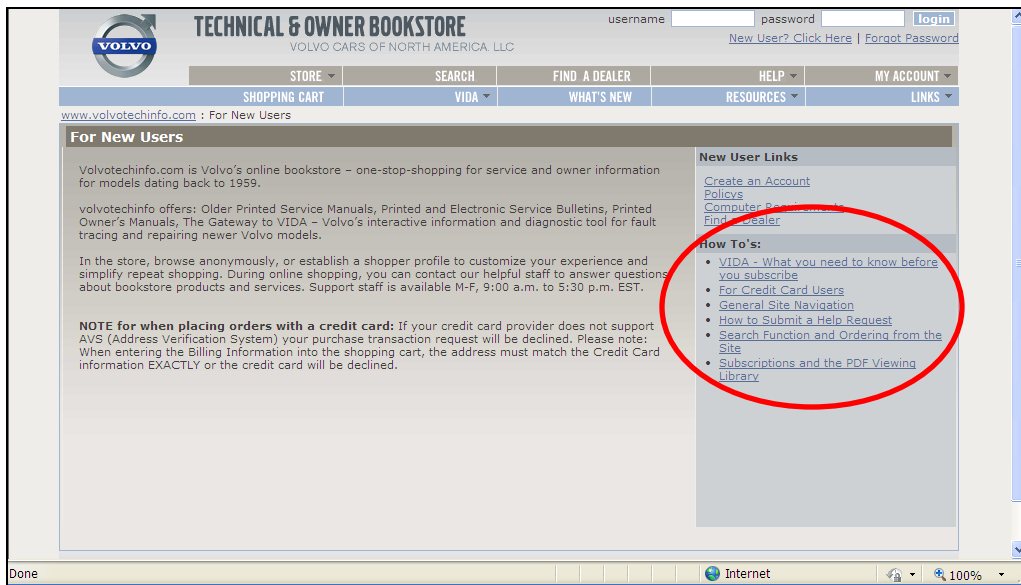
VOLVO

TECHNICAL & OWNER BOOKSTORE
VOLVO CARS OF NORTH AMERICA, LLC

username password login
New User? Click Here | Forgot Password

STORE SEARCH FIND A DEALER HELP MY ACCOUNT
SHOPPING CART VIDA WHAT'S NEW RESOURCES LINKS

www.volvotechinfo.com : For New Users

For New Users

Volvotechinfo.com is Volvo's online bookstore – one-stop-shopping for service and owner information for models dating back to 1959.

volvotechinfo offers: Older Printed Service Manuals, Printed and Electronic Service Bulletins, Printed Owner's Manuals, The Gateway to VIDA – Volvo's interactive information and diagnostic tool for fault tracing and repairing newer Volvo models.

In the store, browse anonymously, or establish a shopper profile to customize your experience and simplify repeat shopping. During online shopping, you can contact our helpful staff to answer questions about bookstore products and services. Support staff is available M-F, 9:00 a.m. to 5:30 p.m. EST.

NOTE for when placing orders with a credit card: If your credit card provider does not support AVS (Address Verification System) your purchase transaction request will be declined. Please note: When entering the Billing Information into the shopping cart, the address must match the Credit Card information EXACTLY or the credit card will be declined.

New User Links

Create an Account
Policys
Computer Requirements
Find a Dealer

How To's:

- VIDA - What you need to know before you subscribe
- For Credit Card Users
- General Site Navigation
- How to Submit a Help Request
- Search Function and Ordering from the Site
- Subscriptions and the PDF Viewing Library

Done Internet 100%